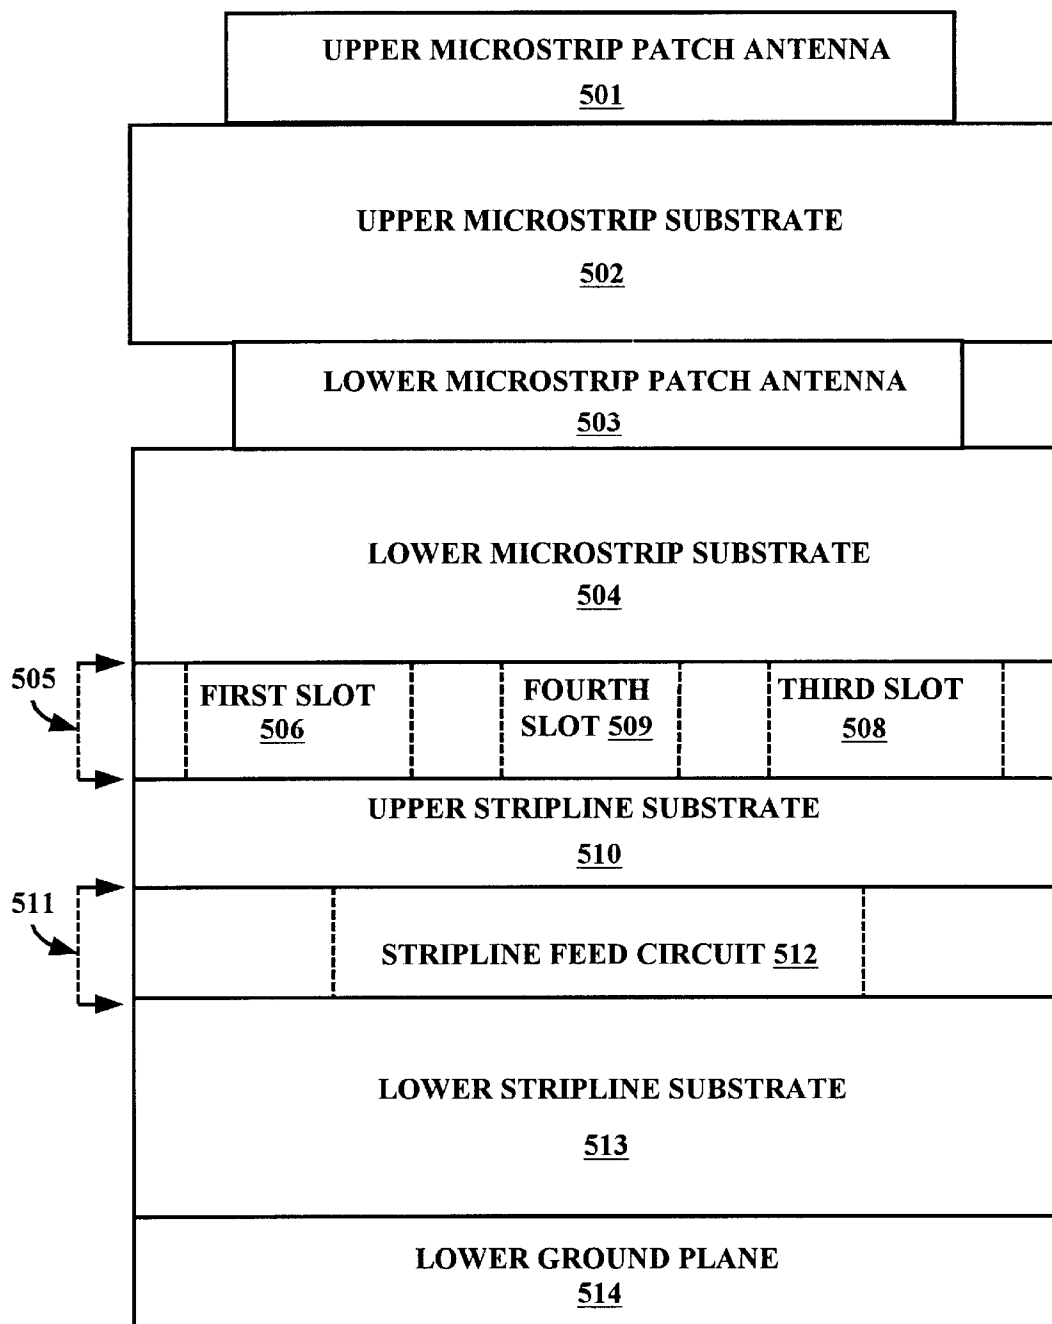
UPPER MICROSTRIP PATCH ANTENNA
501

UPPER MICROSTRIP SUBSTRATE
502

LOWER MICROSTRIP PATCH ANTENNA
503

LOWER MICROSTRIP SUBSTRATE
504

505

FIRST SLOT
506

FOURTH SLOT 509

THIRD SLOT
508

UPPER STRIPLINE SUBSTRATE
510

511

STRIPLINE FEED CIRCUIT 512

LOWER STRIPLINE SUBSTRATE
513

LOWER GROUND PLANE
514